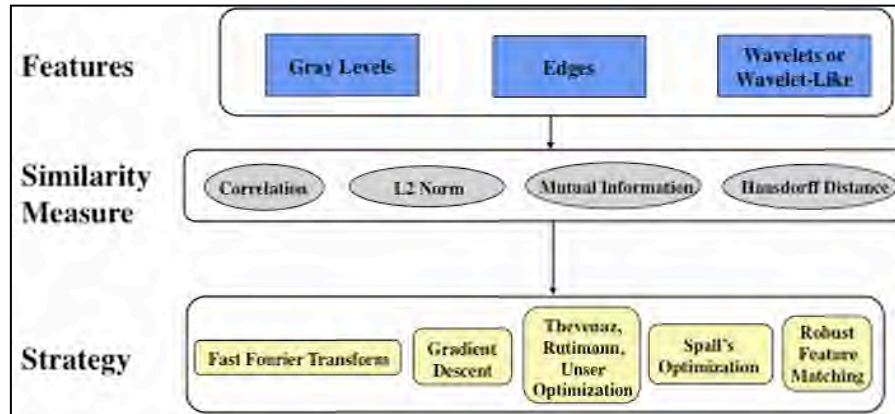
Features

Gray Levels

Edges

Wavelets or Wavelet-Like

Similarity Measure

Correlation

L2 Norm

Mutual Information

Hausdorff Distance

Strategy

Fast Fourier Transform

Gradient Descent

Thevenaz, Rutimann, Unser Optimization

Spall's Optimization

Robust Feature Matching